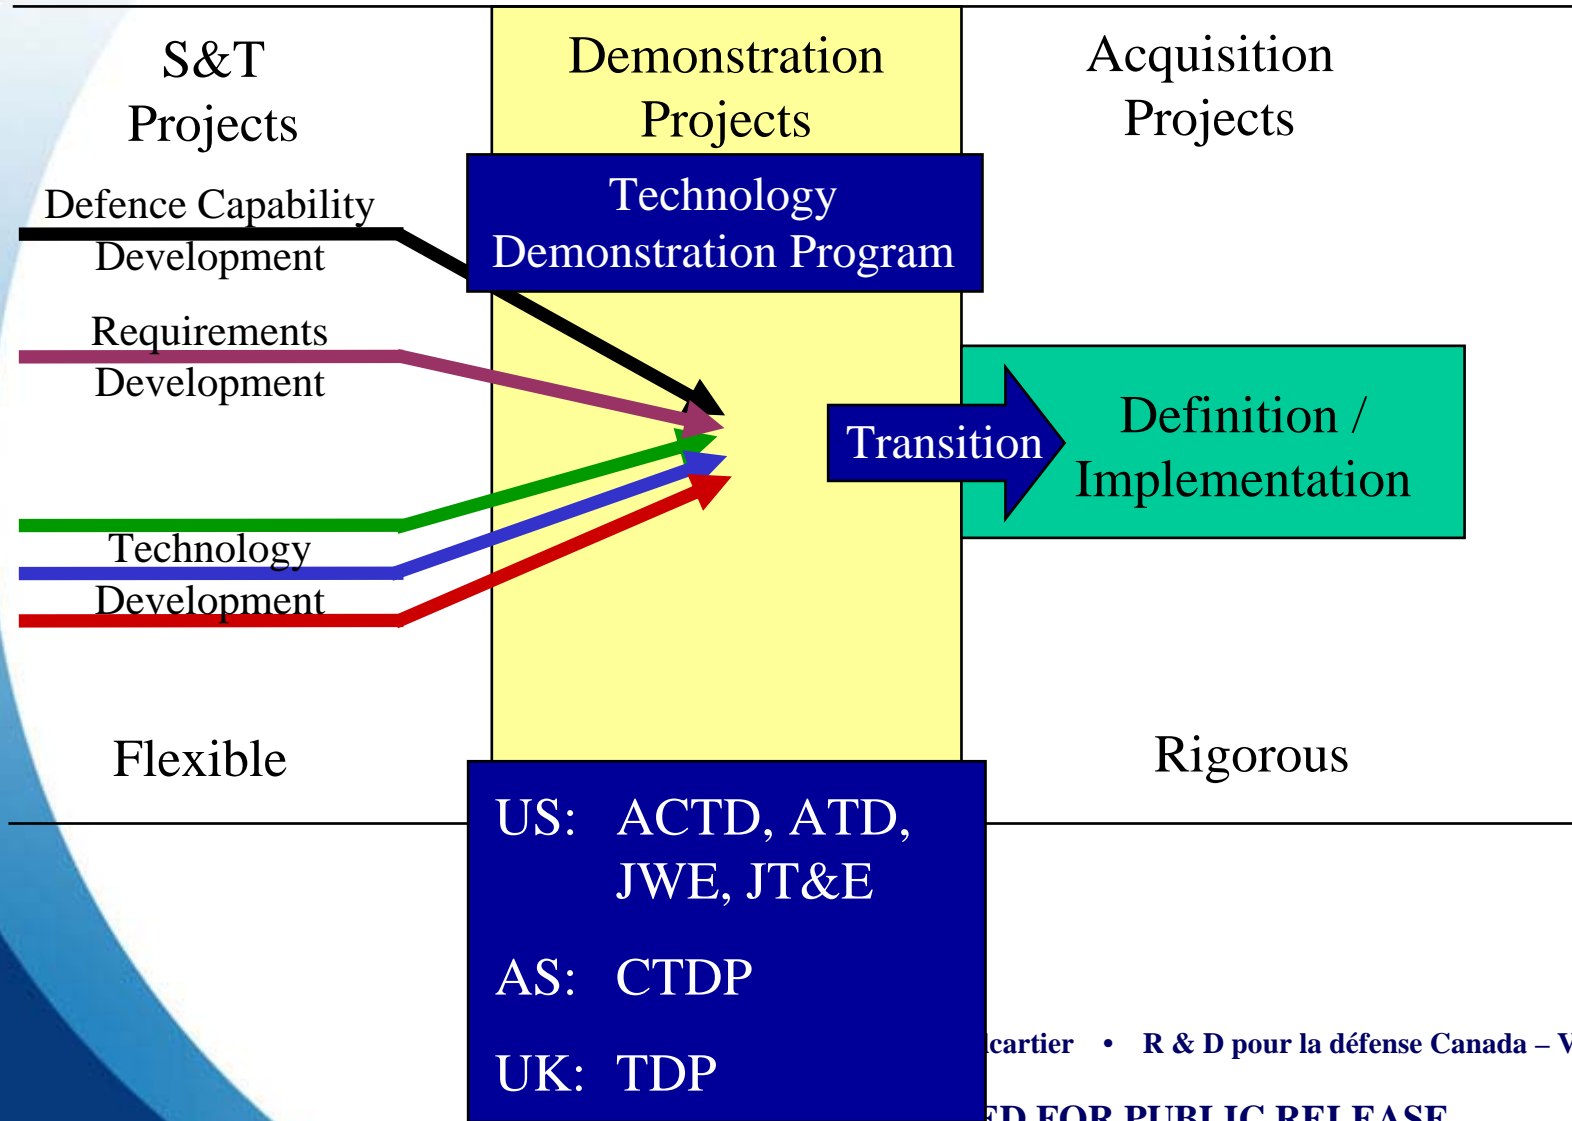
S&T Projects

Demonstration Projects

Acquisition Projects

Technology Demonstration Program

Defence Capability Development

Requirements Development

Technology Development

Transition

Definition / Implementation

Flexible

Rigorous

US: ACTD, ATD, JWE, JT&E

AS: CTDP

UK: TDP

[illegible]cartier • R & D pour la défense Canada – V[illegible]

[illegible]D FOR PUBLIC RELEASE